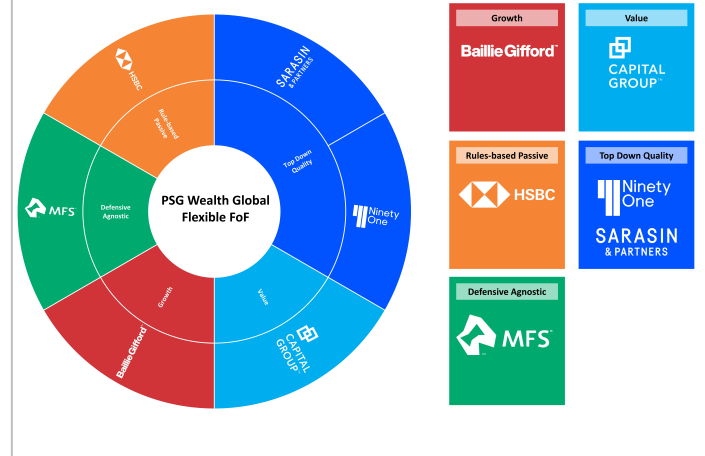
PSG Wealth Global Flexible FoF

HSBC

Rules-based Passive

SARASIN & PARTNERS

Top Down Quality

Ninety One

MFS

Defensive Agnostic

Growth

Value

Baillie Gifford

CAPITAL GROUP

Growth

Baillie Gifford

Value

CAPITAL GROUP

Rules-based Passive

HSBC

Top Down Quality

Ninety One

SARASIN & PARTNERS

Defensive Agnostic

MFS